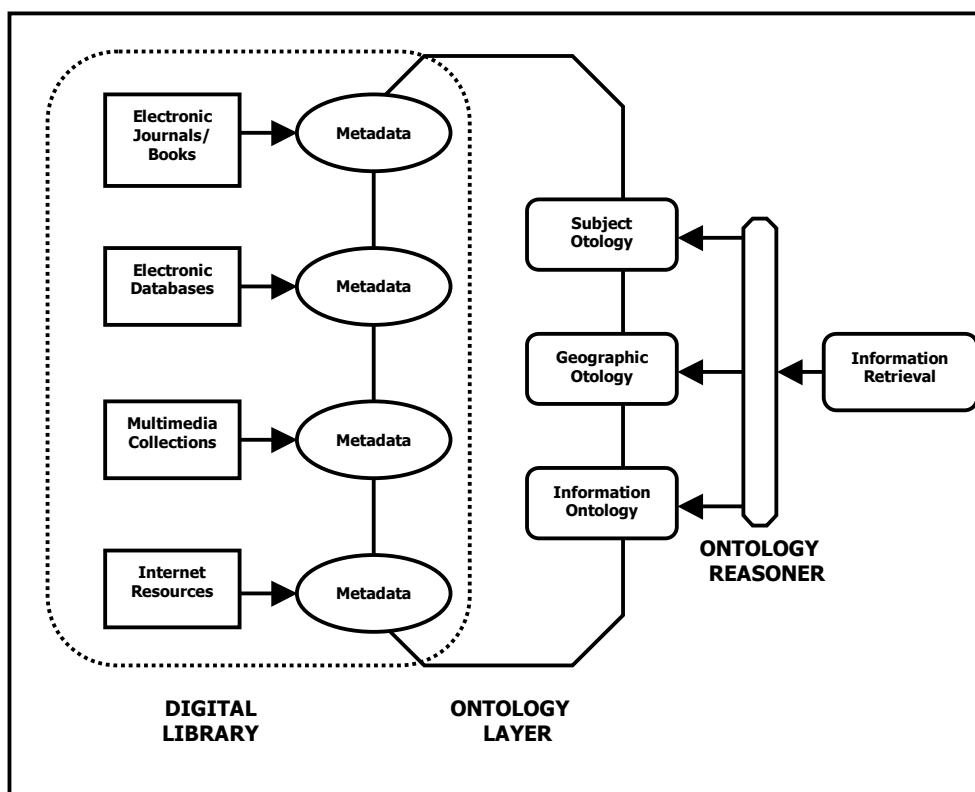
Electronic Journals/ Books

Metadata

Electronic Databases

Metadata

Multimedia Collections

Metadata

Internet Resources

Metadata

Subject Otology

Geographic Otology

Information Ontology

Information Retrieval

ONTOLOGY REASONER

DIGITAL LIBRARY

ONTOLOGY LAYER